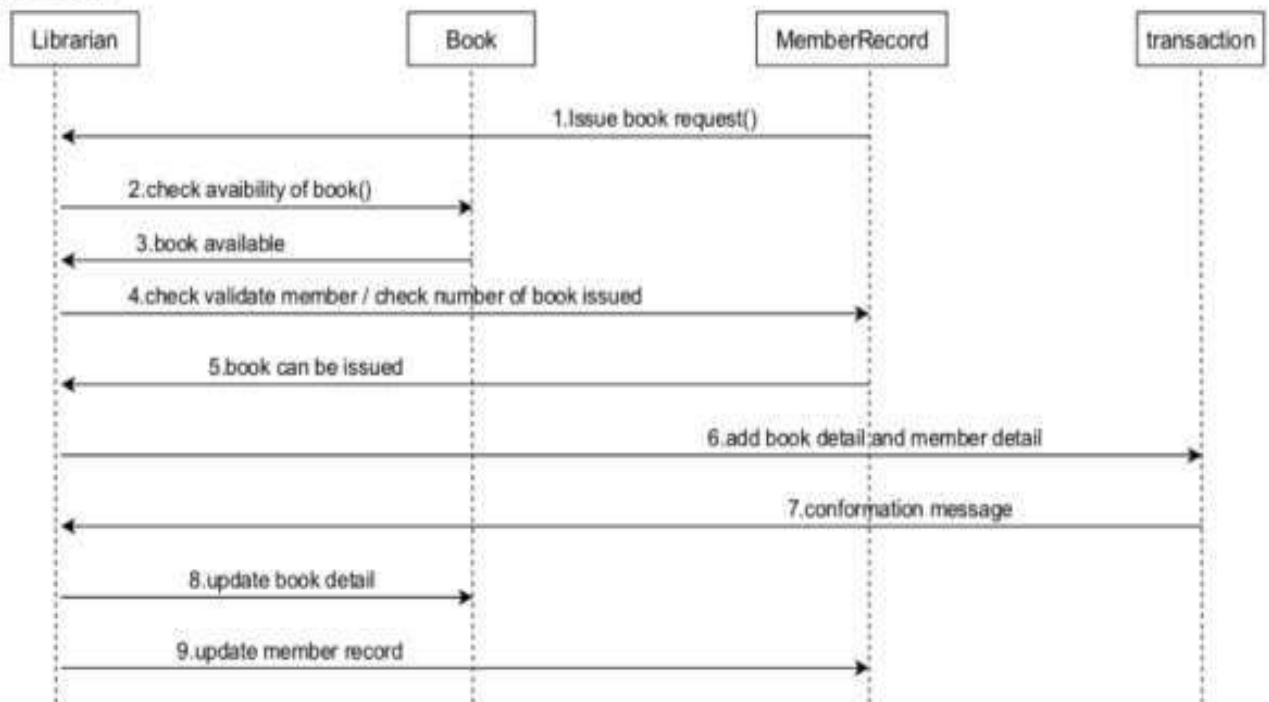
Librarian

Book

MemberRecord

transaction

1.Issue book request()

2.check avaibility of book()

3.book available

4.check validate member / check number of book issued

5.book can be issued

6.add book detail and member detail

7.conformation message

8.update book detail

9.update member record